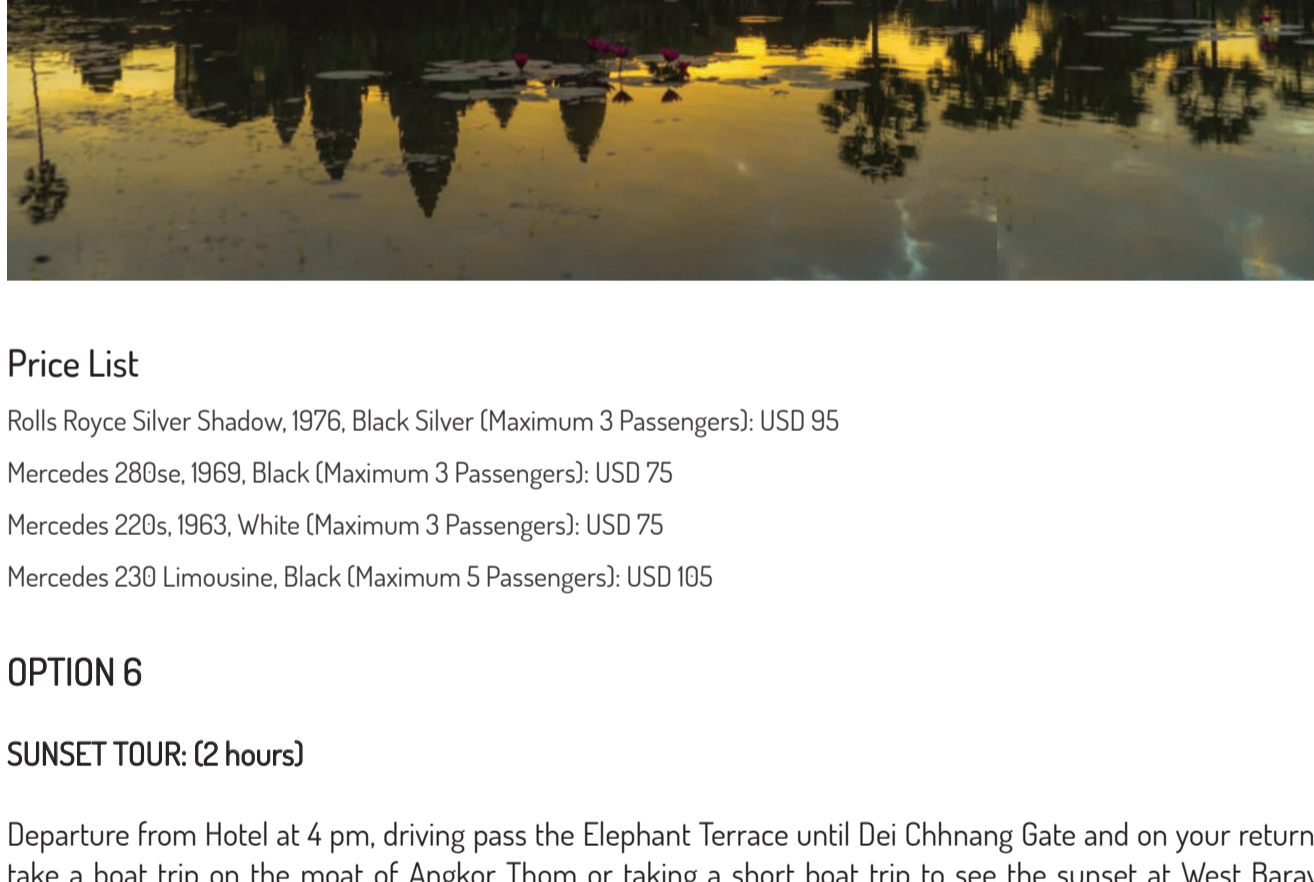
Price List

Rolls Royce Silver Shadow, 1976, Black Silver (Maximum 3 Passengers): USD 95

Mercedes 280se, 1969, Black (Maximum 3 Passengers): USD 75

Mercedes 220s, 1963, White (Maximum 3 Passengers): USD 75

Mercedes 230 Limousine, Black (Maximum 5 Passengers): USD 105

OPTION 6

SUNSET TOUR: (2 hours)

Departure from Hotel at 4 pm, driving pass the Elephant Terrace until Dei Chhnang Gate and on your return take a boat trip on the moat of Angkor Thom or taking a short boat trip to see the sunset at West Baray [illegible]